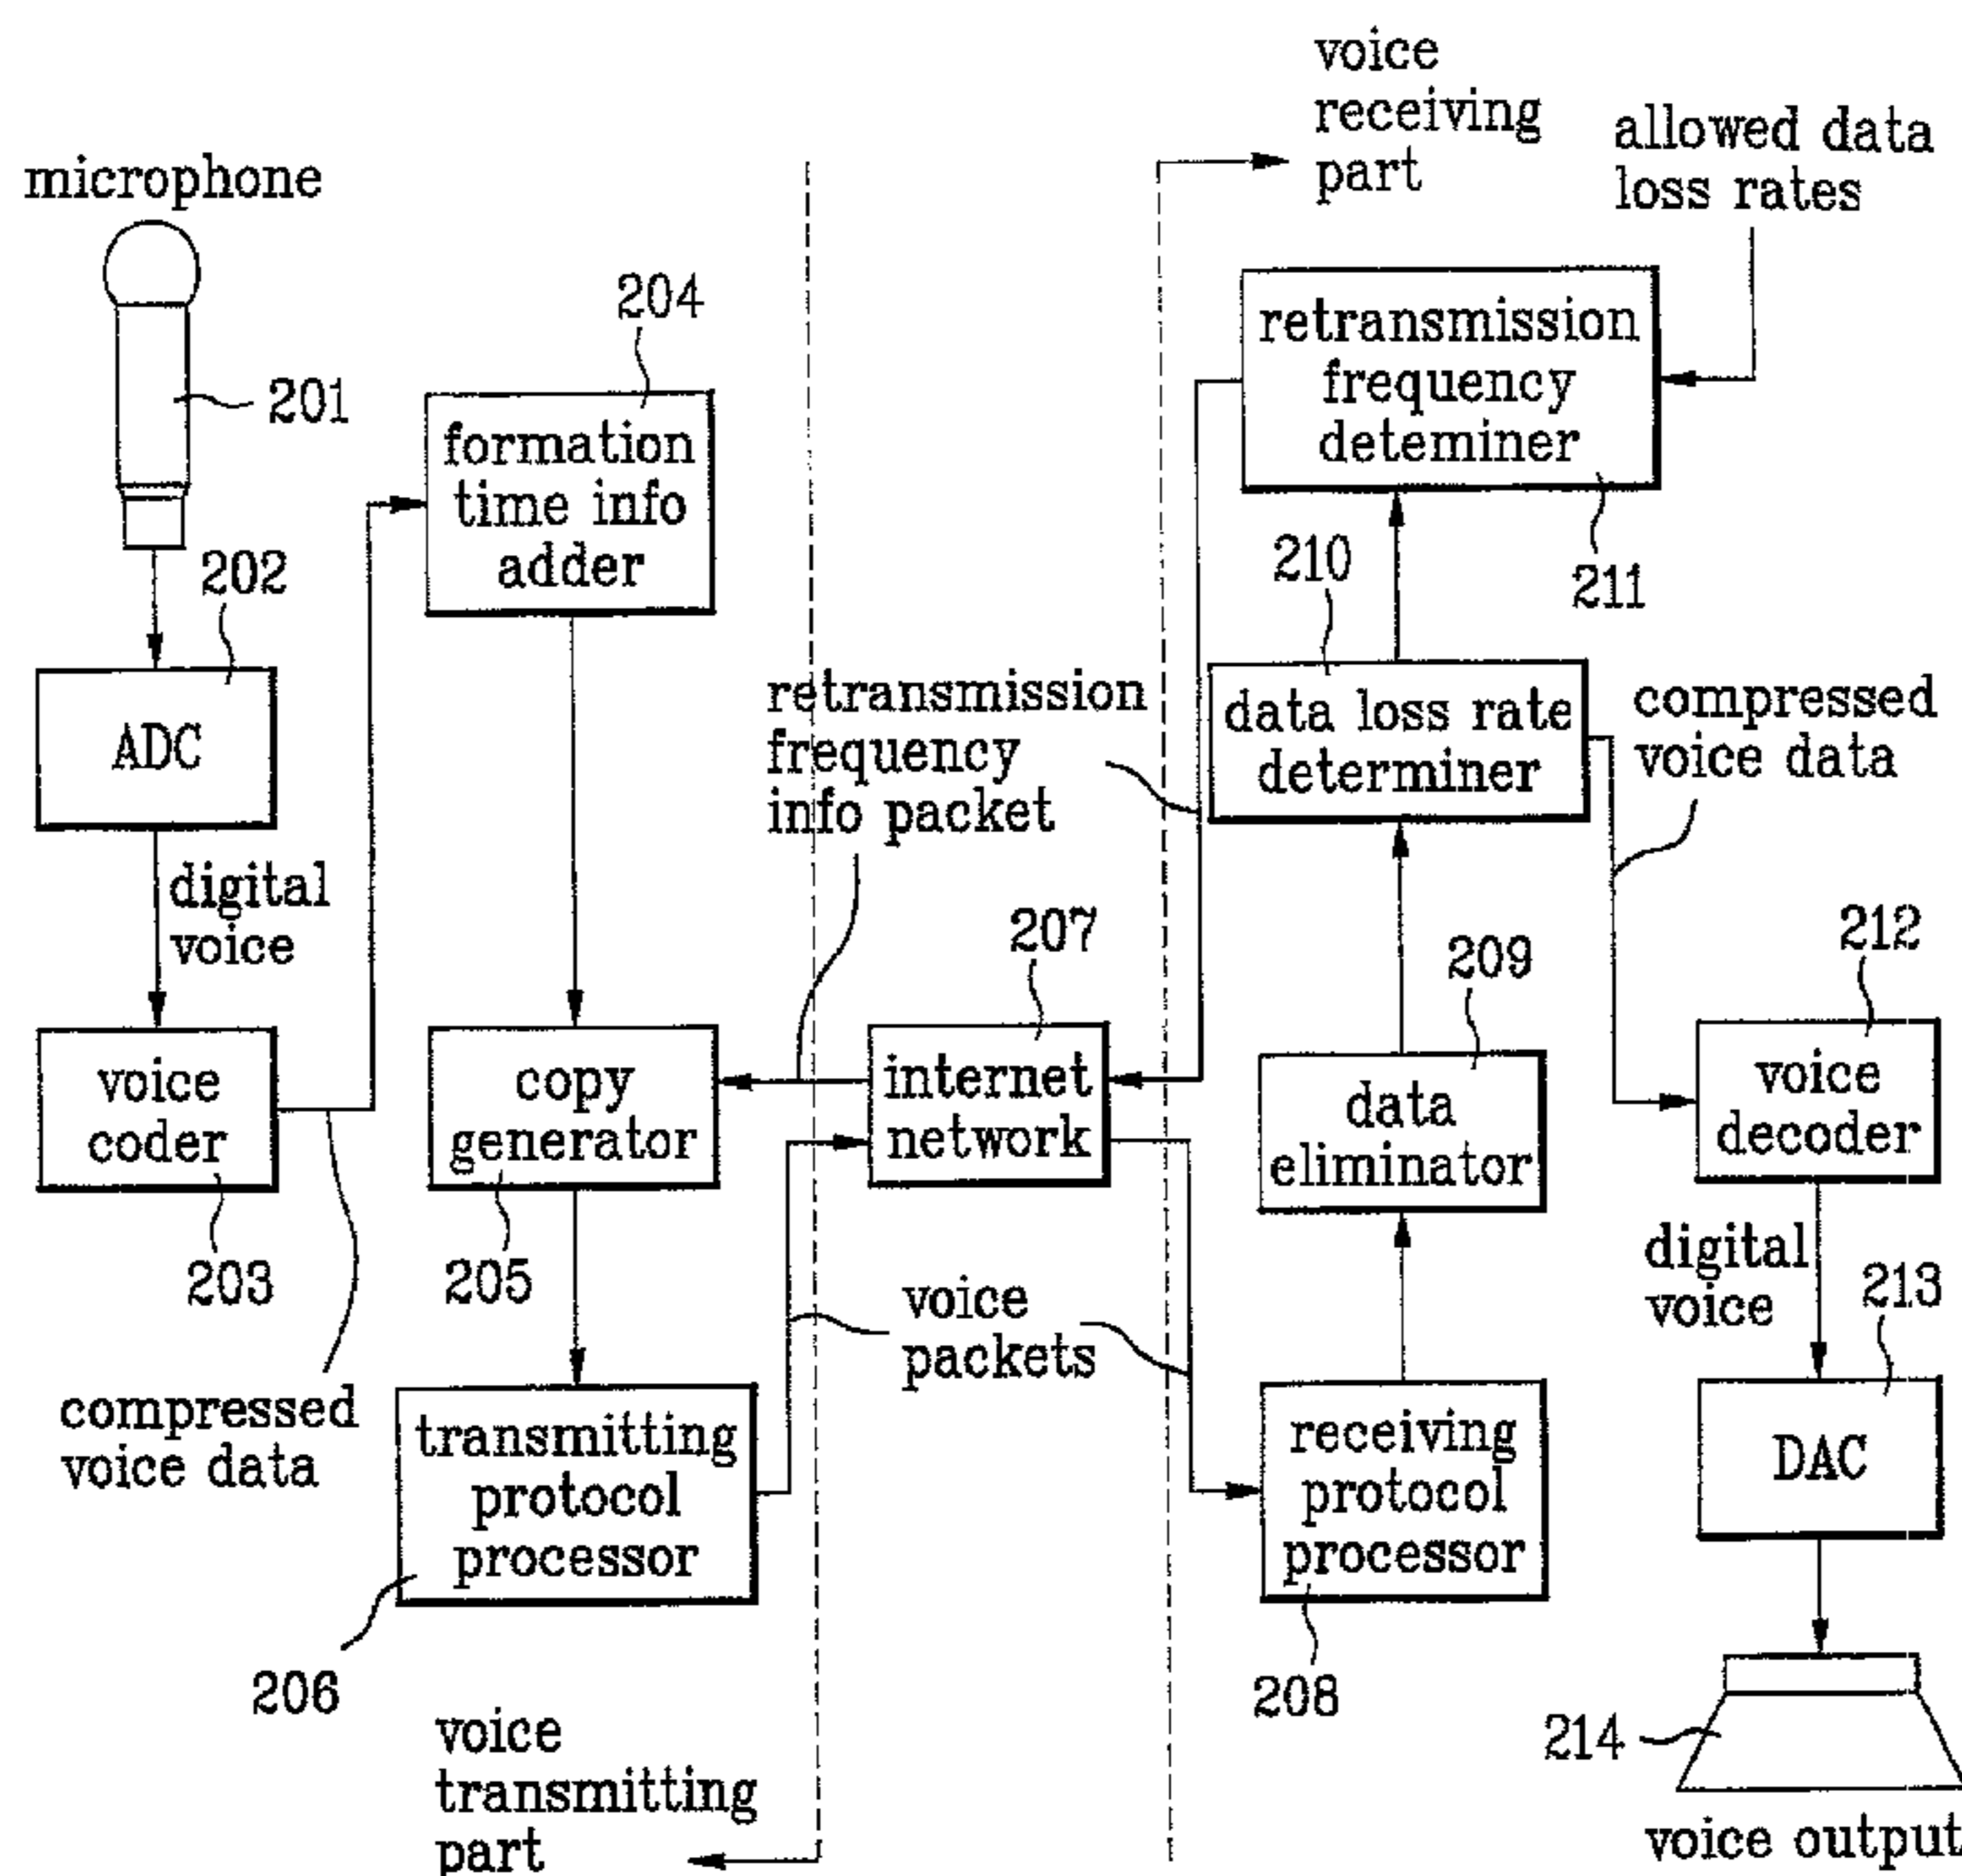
microphone

201

202

ADC

digital voice

voice coder

203

compressed voice data

204

formation time info adder

copy generator

205

transmitting protocol processor

206

voice transmitting part

retransmission frequency info packet

207

internet network

voice packets

voice receiving part

allowed data loss rates

retransmission frequency deteminer

211

210

data loss rate determiner

compressed voice data

209

data eliminator

receiving protocol processor

208

212

voice decoder

digital voice

213

DAC

214

voice output